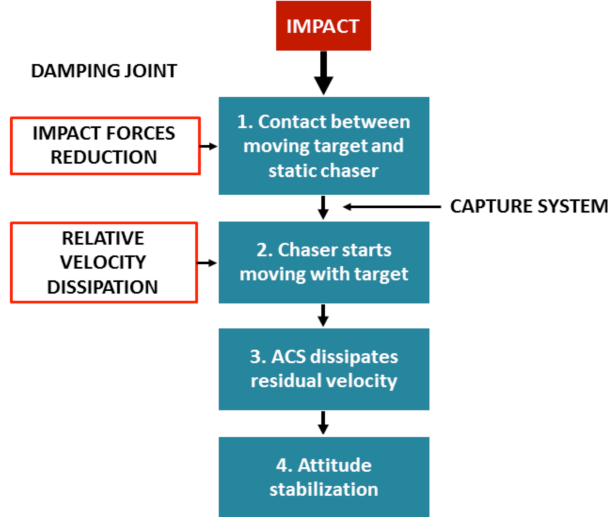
IMPACT

DAMPING JOINT

IMPACT FORCES REDUCTION

1. Contact between moving target and static chaser

CAPTURE SYSTEM

RELATIVE VELOCITY DISSIPATION

2. Chaser starts moving with target

3. ACS dissipates residual velocity

4. Attitude stabilization